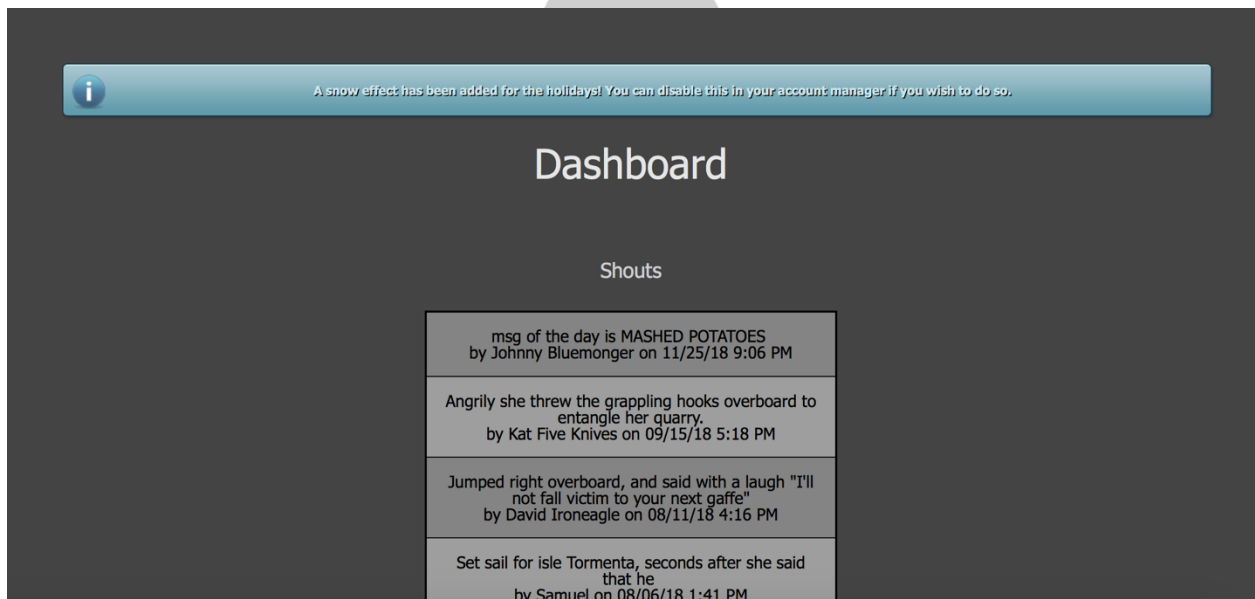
A snow effect has been added for the holidays! You can disable this in your account manager if you wish to do so.

Dashboard

Shouts

msg of the day is MASHED POTATOES
by Johnny Bluemonger on 11/25/18 9:06 PM

Angrily she threw the grappling hooks overboard to entangle her quarry.
by Kat Five Knives on 09/15/18 5:18 PM

Jumped right overboard, and said with a laugh "I'll not fall victim to your next gaffe"
by David Ironeagle on 08/11/18 4:16 PM

Set sail for isle Tormenta, seconds after she said that he
by Samuel on 08/06/18 1:41 PM